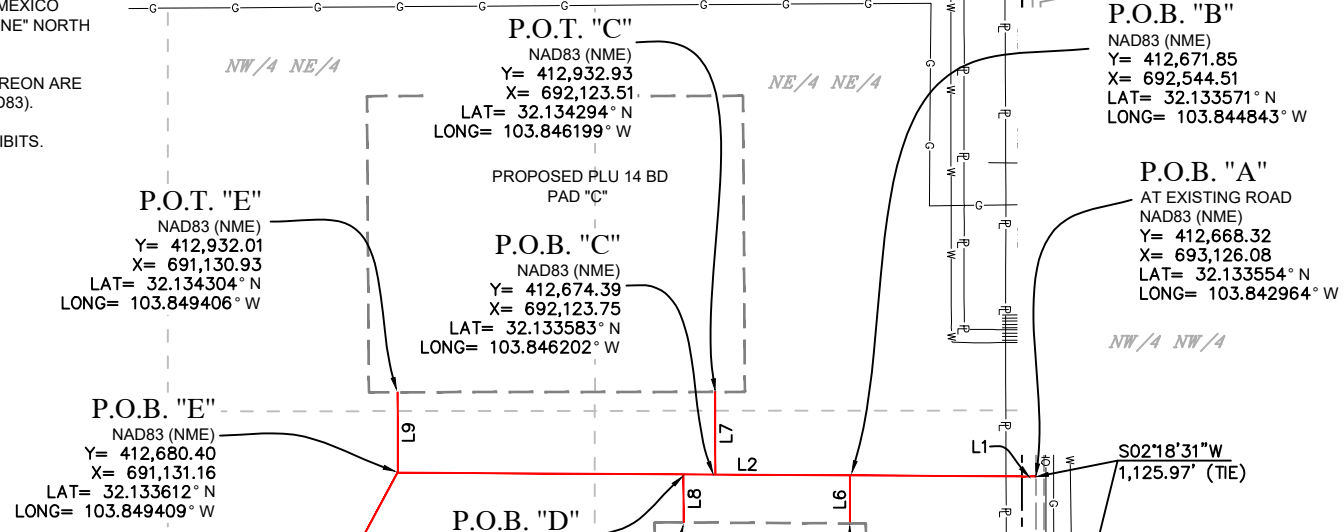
MEXICO
NE" NORTH

REON ARE
083).

IBITS.

NW/4 NE/4

P.O.T. "C"
NAD83 (NME)
Y= 412,932.93
X= 692,123.51
LAT= 32.134294° N
LONG= 103.846199° W

NE/4 NE/4

P.O.B. "B"
NAD83 (NME)
Y= 412,671.85
X= 692,544.51
LAT= 32.133571° N
LONG= 103.844843° W

PROPOSED PLU 14 BD
PAD "C"

P.O.B. "A"
AT EXISTING ROAD
NAD83 (NME)
Y= 412,668.32
X= 693,126.08
LAT= 32.133554° N
LONG= 103.842964° W

P.O.T. "E"
NAD83 (NME)
Y= 412,932.01
X= 691,130.93
LAT= 32.134304° N
LONG= 103.849406° W

P.O.B. "C"
NAD83 (NME)
Y= 412,674.39
X= 692,123.75
LAT= 32.133583° N
LONG= 103.846202° W

NW/4 NW/4

P.O.B. "E"
NAD83 (NME)
Y= 412,680.40
X= 691,131.16
LAT= 32.133612° N
LONG= 103.849409° W

L9
L7
L2
L1
L8
L6

S02°18'31"W
1,125.97' (TIE)

P.O.B. "D"